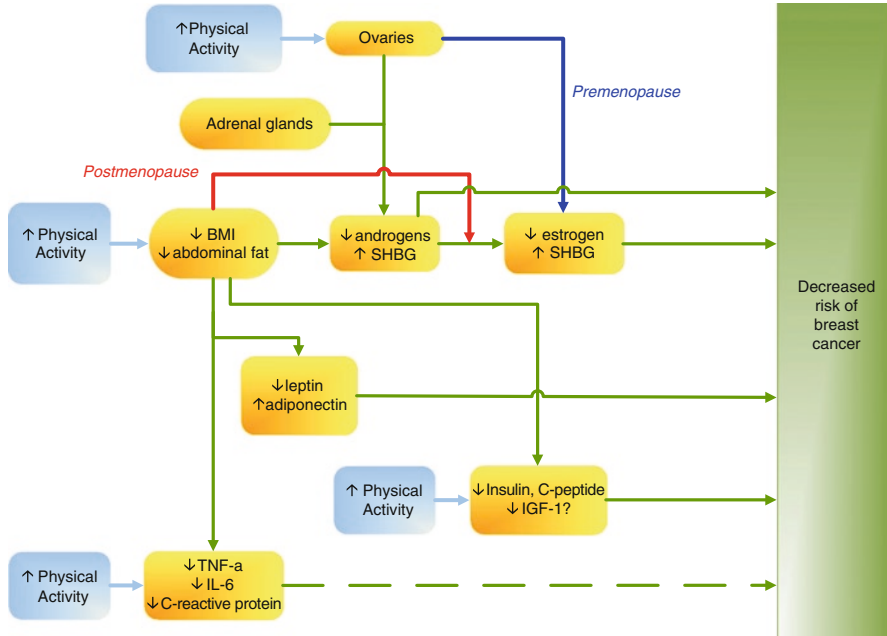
↑Physical Activity

Ovaries

Premenopause

Adrenal glands

Postmenopause

↑Physical Activity

↓BMI
↓abdominal fat

↓androgens
↑SHBG

↓estrogen
↑SHBG

Decreased risk of breast cancer

↓leptin
↑adiponectin

↑Physical Activity

↓Insulin, C-peptide
↓IGF-1?

↑Physical Activity

↓TNF-a
↓IL-6
↓C-reactive protein